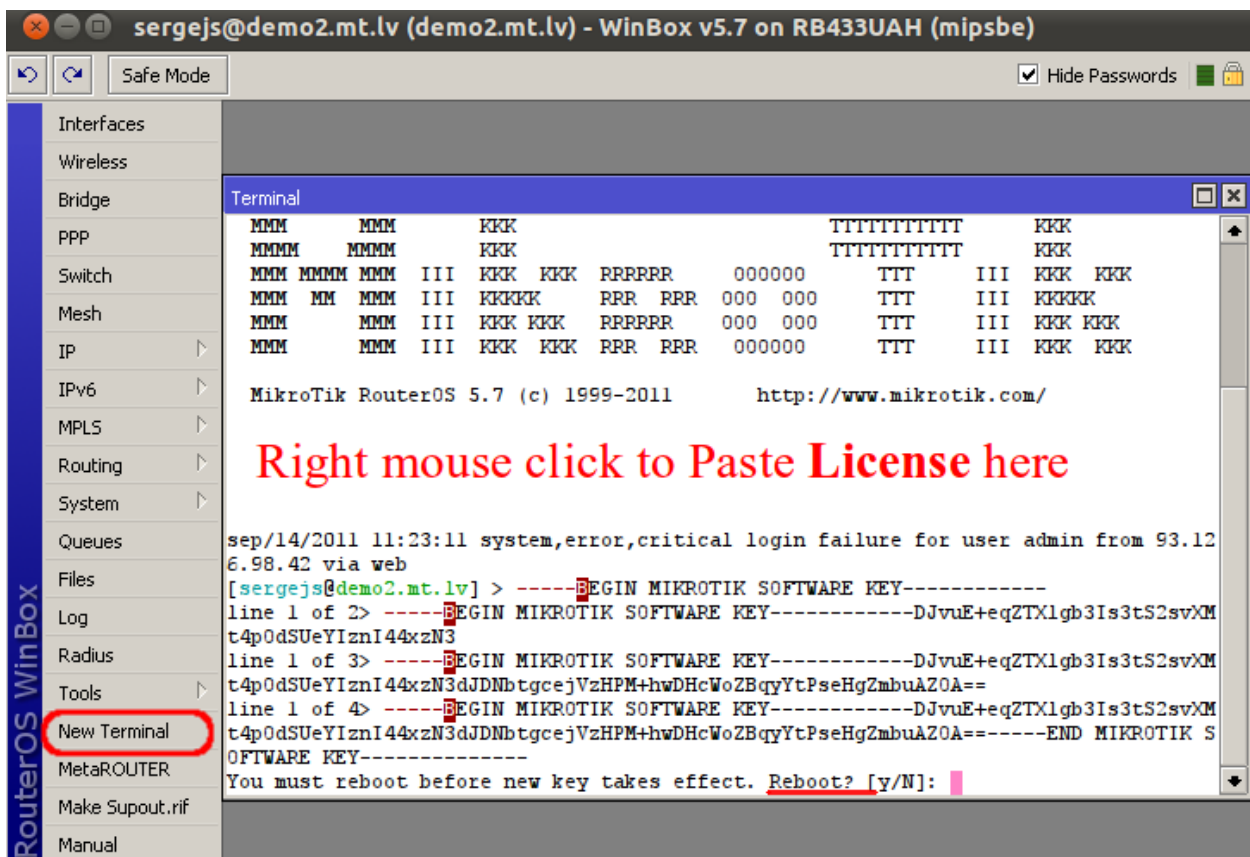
sergejs@demo2.mt.lv (demo2.mt.lv) - WinBox v5.7 on RB433UAH (mipsbe)

Safe Mode

Hide Passwords

RouterOS WinBox

Interfaces
Wireless
Bridge
PPP
Switch
Mesh
IP
IPv6
MPLS
Routing
System
Queues
Files
Log
Radius
Tools
New Terminal
MetaROUTER
Make Supout.rif
Manual

Terminal

MMM      MMM       KKK                          TTTTTTTTTTT      KKK
MMMM    MMMM       KKK                          TTTTTTTTTTT      KKK
MMM MMMM MMM  III  KKK  KKK  RRRRRR     000000      TTT     III  KKK  KKK
MMM  MM  MMM  III  KKKKK     RRR  RRR  000  000     TTT     III  KKKKK
MMM      MMM  III  KKK KKK   RRRRRR    000  000     TTT     III  KKK KKK
MMM      MMM  III  KKK  KKK  RRR  RRR   000000      TTT     III  KKK  KKK

MikroTik RouterOS 5.7 (c) 1999-2011       http://www.mikrotik.com/

Right mouse click to Paste License here

sep/14/2011 11:23:11 system,error,critical login failure for user admin from 93.126.98.42 via web
[sergejs@demo2.mt.lv] > -----BEGIN MIKROTIK SOFTWARE KEY------------
line 1 of 2> -----BEGIN MIKROTIK SOFTWARE KEY------------DJvuE+eqZTXlgb3Is3tS2svXMt4p0dSUeYIznI44xzN3
line 1 of 3> -----BEGIN MIKROTIK SOFTWARE KEY------------DJvuE+eqZTXlgb3Is3tS2svXMt4p0dSUeYIznI44xzN3dJDNbtgcejVzHPM+hwDHcWoZBqyYtPseHgZmbuAZ0A==
line 1 of 4> -----BEGIN MIKROTIK SOFTWARE KEY------------DJvuE+eqZTXlgb3Is3tS2svXMt4p0dSUeYIznI44xzN3dJDNbtgcejVzHPM+hwDHcWoZBqyYtPseHgZmbuAZ0A==-----END MIKROTIK SOFTWARE KEY--------------
You must reboot before new key takes effect. Reboot? [y/N]: